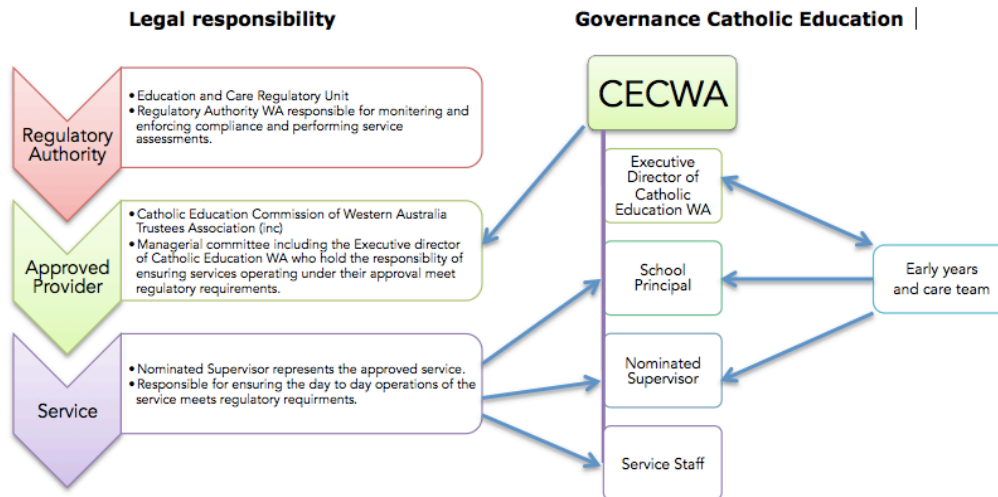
Legal responsibility

Governance Catholic Education

Regulatory Authority

• Education and Care Regulatory Unit
• Regulatory Authority WA responsible for monitering and enforcing compliance and performing service assessments.

Approved Provider

• Catholic Education Commission of Western Australia Trustees Association (inc)
• Managerial committee including the Executive director of Catholic Education WA who hold the responsiblity of ensuring services operating under their approval meet regulatory requirements.

Service

• Nominated Supervisor represents the approved service.
• Responsible for ensuring the day to day operations of the service meets regulatory requirments.

CECWA

Executive Director of Catholic Education WA

School Principal

Nominated Supervisor

Service Staff

Early years and care team